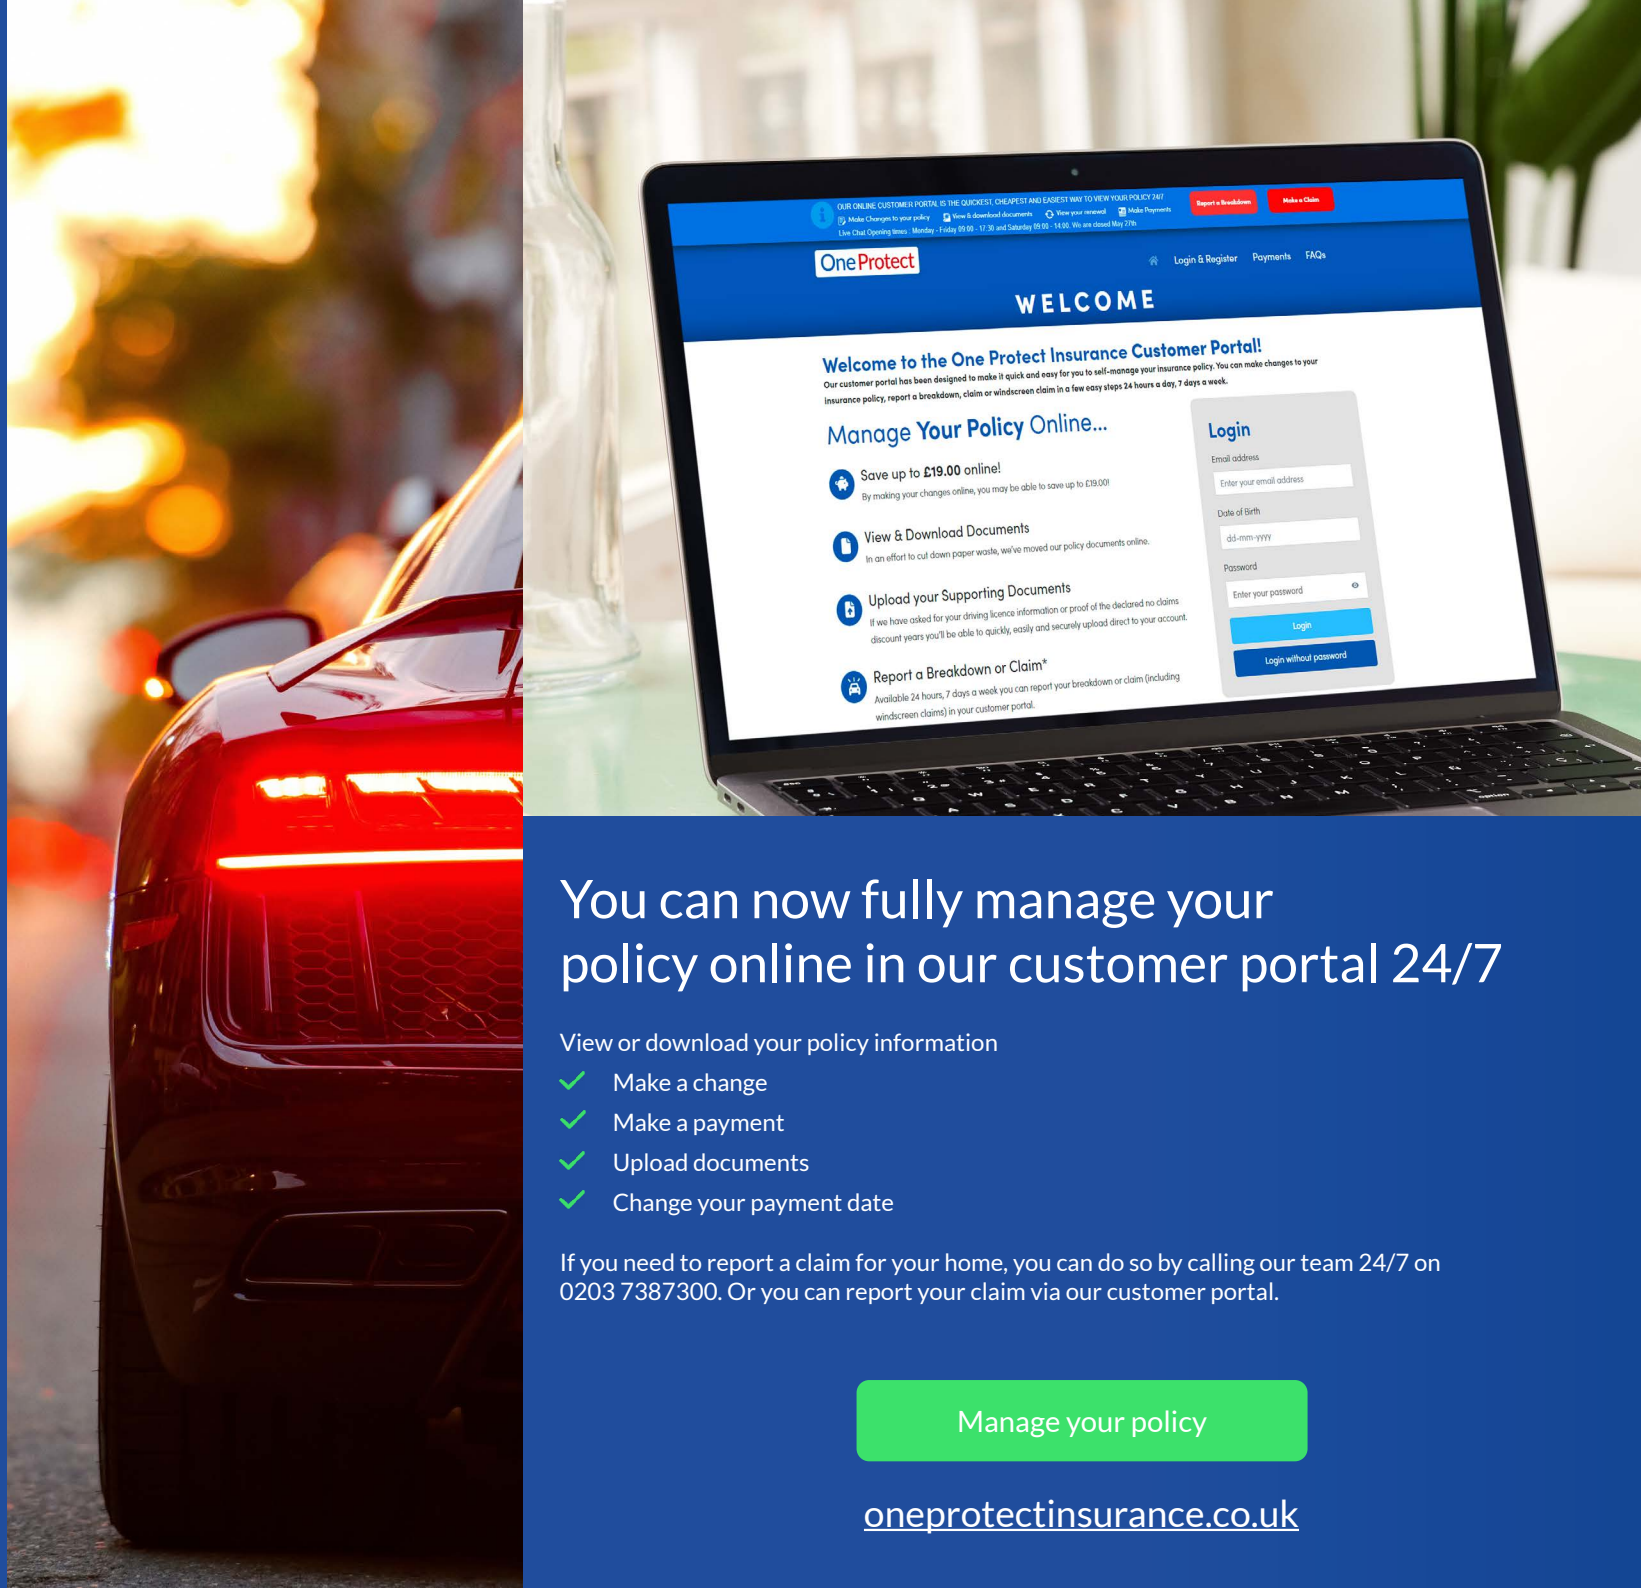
OUR ONLINE CUSTOMER PORTAL IS THE QUICKEST, CHEAPEST AND EASIEST WAY TO VIEW YOUR POLICY 24/7
Make Changes to your policy View & download documents View your renewal Make Payments
Live Chat Opening times : Monday - Friday 09:00 - 17:30 and Saturday 09:00 - 14:00. We are closed May 27th
Report a Breakdown Make a Claim

OneProtect
Login & Register Payments FAQs

WELCOME

Welcome to the One Protect Insurance Customer Portal!
Our customer portal has been designed to make it quick and easy for you to self-manage your insurance policy. You can make changes to your insurance policy, report a breakdown, claim or windscreen claim in a few easy steps 24 hours a day, 7 days a week.

Manage Your Policy Online...

Save up to £19.00 online!
By making your changes online, you may be able to save up to £19.00!

View & Download Documents
In an effort to cut down paper waste, we've moved our policy documents online.

Upload your Supporting Documents
If we have asked for your driving licence information or proof of the declared no claims discount years you'll be able to quickly, easily and securely upload direct to your account.

Report a Breakdown or Claim*
Available 24 hours, 7 days a week you can report your breakdown or claim (including windscreen claims) in your customer portal.

Login
Email address
Enter your email address
Date of Birth
dd-mm-yyyy
Password
Enter your password
Login
Login without password

You can now fully manage your policy online in our customer portal 24/7

View or download your policy information
Make a change
Make a payment
Upload documents
Change your payment date

If you need to report a claim for your home, you can do so by calling our team 24/7 on 0203 7387300. Or you can report your claim via our customer portal.

Manage your policy

oneprotectinsurance.co.uk